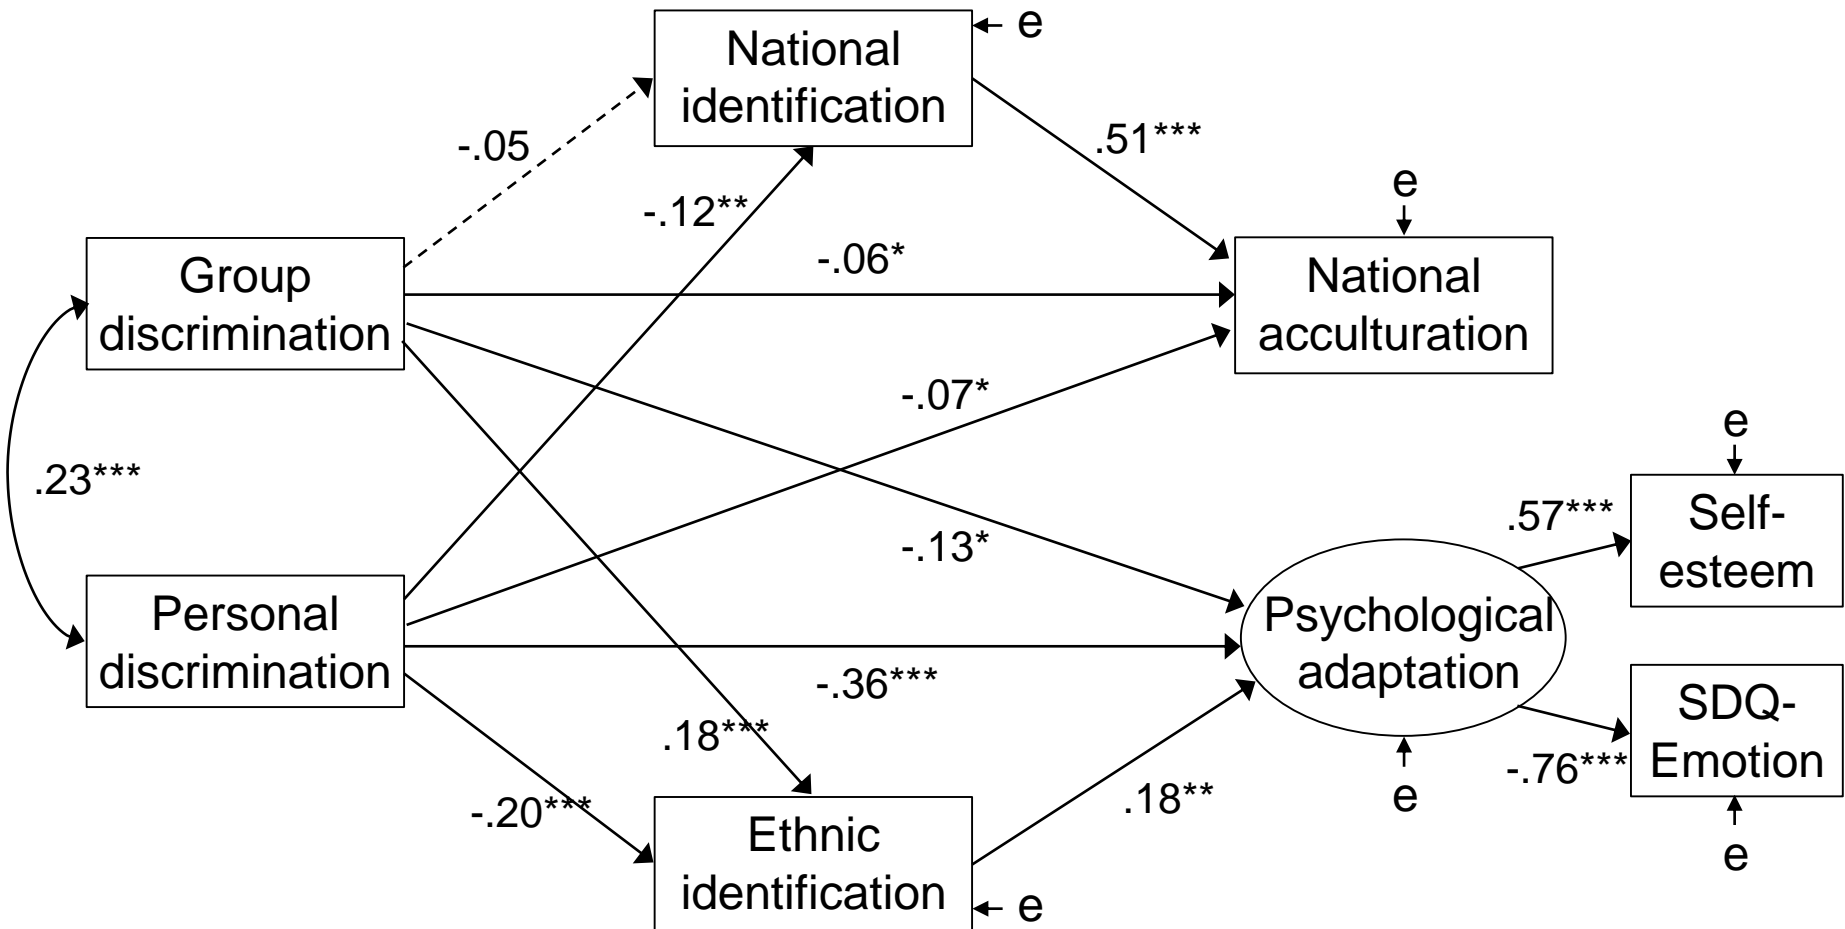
National identification
e
-.05
.51***
-.12**
e
Group discrimination
-.06*
National acculturation
-.07*
.23***
e
Self-esteem
.57***
-.13*
Personal discrimination
Psychological adaptation
-.36***
SDQ-Emotion
.18***
-.76***
e
.18**
-.20***
Ethnic identification
e
e